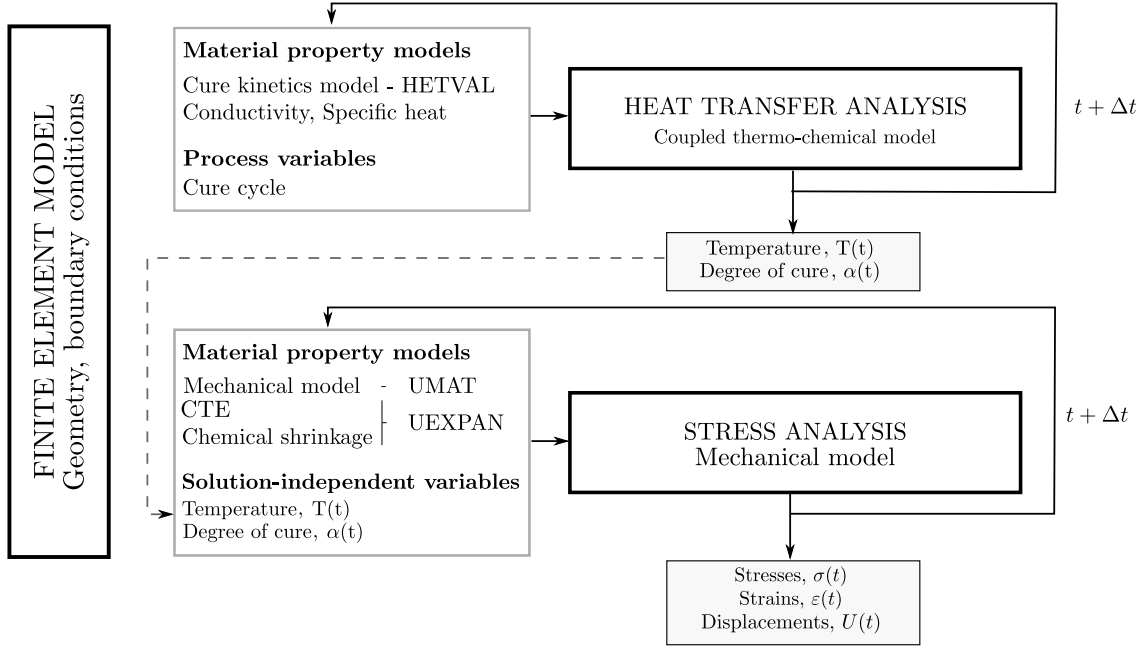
FINITE ELEMENT MODEL
Geometry, boundary conditions

Material property models
Cure kinetics model - HETVAL
Conductivity, Specific heat

Process variables
Cure cycle

HEAT TRANSFER ANALYSIS
Coupled thermo-chemical model

$t + \Delta t$

Temperature, T(t)
Degree of cure, $\alpha$(t)

Material property models
Mechanical model - UMAT
CTE
Chemical shrinkage
UEXPAN

Solution-independent variables
Temperature, T(t)
Degree of cure, $\alpha$(t)

STRESS ANALYSIS
Mechanical model

$t + \Delta t$

Stresses, $\sigma(t)$
Strains, $\varepsilon(t)$
Displacements, $U(t)$